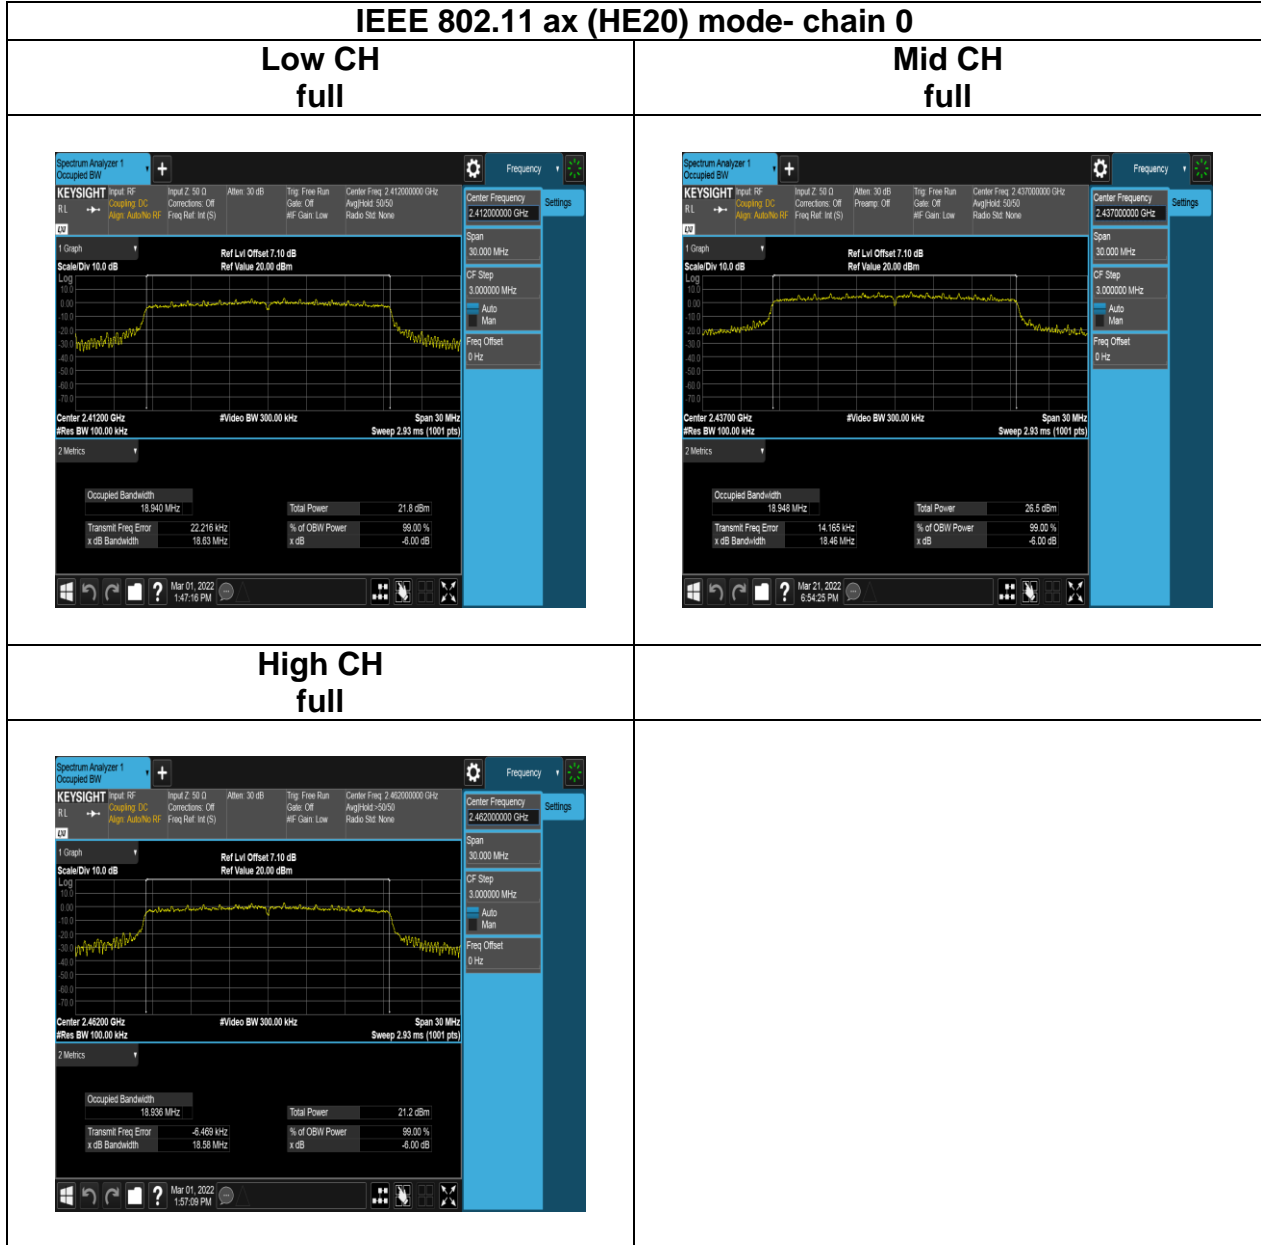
IEEE 802.11 ax (HE20) mode- chain 0

| Low CH full | Mid CH full |
|---|---|
| Spectrum Analyzer 1 Occupied BW + Frequency KEYSIGHT Input: RF Coupling: DC Align: Auto/No RF Input Z: 50 Ω Corrections: Off Freq Ref: Int (S) Atten: 30 dB Trig: Free Run Gate: Off #IF Gain: Low Center Freq: 2.412000000 GHz Avg\|Hold: 50/50 Radio Std: None Center Frequency 2.412000000 GHz Settings 1 Graph Ref Lvl Offset 7.10 dB Ref Value 20.00 dBm Scale/Div 10.0 dB Log 10.0 0.00 -10.0 -20.0 -30.0 -40.0 -50.0 -60.0 -70.0 Span 30.000 MHz CF Step 3.000000 MHz Auto Man Freq Offset 0 Hz Center 2.41200 GHz #Res BW 100.00 kHz #Video BW 300.00 kHz Span 30 MHz Sweep 2.93 ms (1001 pts) 2 Metrics Occupied Bandwidth 18.940 MHz Total Power 21.8 dBm Transmit Freq Error 22.216 kHz x dB Bandwidth 18.63 MHz % of OBW Power 99.00 % x dB -6.00 dB Mar 01, 2022 1:47:16 PM | Spectrum Analyzer 1 Occupied BW + Frequency KEYSIGHT Input: RF Coupling: DC Align: Auto/No RF Input Z: 50 Ω Corrections: Off Freq Ref: Int (S) Atten: 30 dB Preamp: Off Trig: Free Run Gate: Off #IF Gain: Low Center Freq: 2.437000000 GHz Avg\|Hold: 50/50 Radio Std: None Center Frequency 2.437000000 GHz Settings 1 Graph Ref Lvl Offset 7.10 dB Ref Value 20.00 dBm Scale/Div 10.0 dB Log 10.0 0.00 -10.0 -20.0 -30.0 -40.0 -50.0 -60.0 -70.0 Span 30.000 MHz CF Step 3.000000 MHz Auto Man Freq Offset 0 Hz Center 2.43700 GHz #Res BW 100.00 kHz #Video BW 300.00 kHz Span 30 MHz Sweep 2.93 ms (1001 pts) 2 Metrics Occupied Bandwidth 18.948 MHz Total Power 26.5 dBm Transmit Freq Error 14.165 kHz x dB Bandwidth 18.46 MHz % of OBW Power 99.00 % x dB -6.00 dB Mar 21, 2022 6:54:25 PM |
| High CH full | |
| Spectrum Analyzer 1 Occupied BW + Frequency KEYSIGHT Input: RF Coupling: DC Align: Auto/No RF Input Z: 50 Ω Corrections: Off Freq Ref: Int (S) Atten: 30 dB Trig: Free Run Gate: Off #IF Gain: Low Center Freq: 2.462000000 GHz Avg\|Hold:>50/50 Radio Std: None Center Frequency 2.462000000 GHz Settings 1 Graph Ref Lvl Offset 7.10 dB Ref Value 20.00 dBm Scale/Div 10.0 dB Log 10.0 0.00 -10.0 -20.0 -30.0 -40.0 -50.0 -60.0 -70.0 Span 30.000 MHz CF Step 3.000000 MHz Auto Man Freq Offset 0 Hz Center 2.46200 GHz #Res BW 100.00 kHz #Video BW 300.00 kHz Span 30 MHz Sweep 2.93 ms (1001 pts) 2 Metrics Occupied Bandwidth 18.936 MHz Total Power 21.2 dBm Transmit Freq Error -6.469 kHz x dB Bandwidth 18.58 MHz % of OBW Power 99.00 % x dB -6.00 dB Mar 01, 2022 1:57:09 PM | |